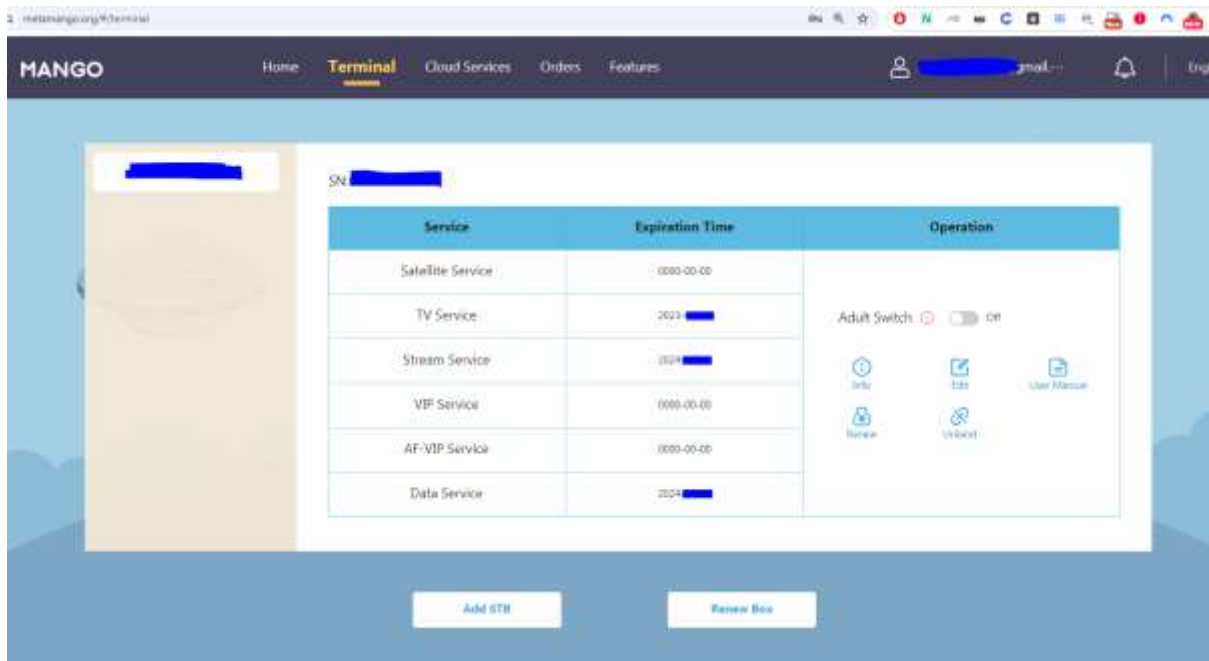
metamango.org/#/terminal

MANGO Home Terminal Cloud Services Orders Features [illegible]gmail.··· Eng

SN:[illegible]

| Service | Expiration Time | Operation |
|---|---|---|
| Satellite Service | 0000-00-00 | |
| TV Service | 2023-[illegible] | Adult Switch Off |
| Stream Service | 2024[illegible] | Info Edit User Manual |
| VIP Service | 0000-00-00 | Renew Unbind |
| AF-VIP Service | 0000-00-00 | |
| Data Service | 2024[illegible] | |

Add STB

Renew Box